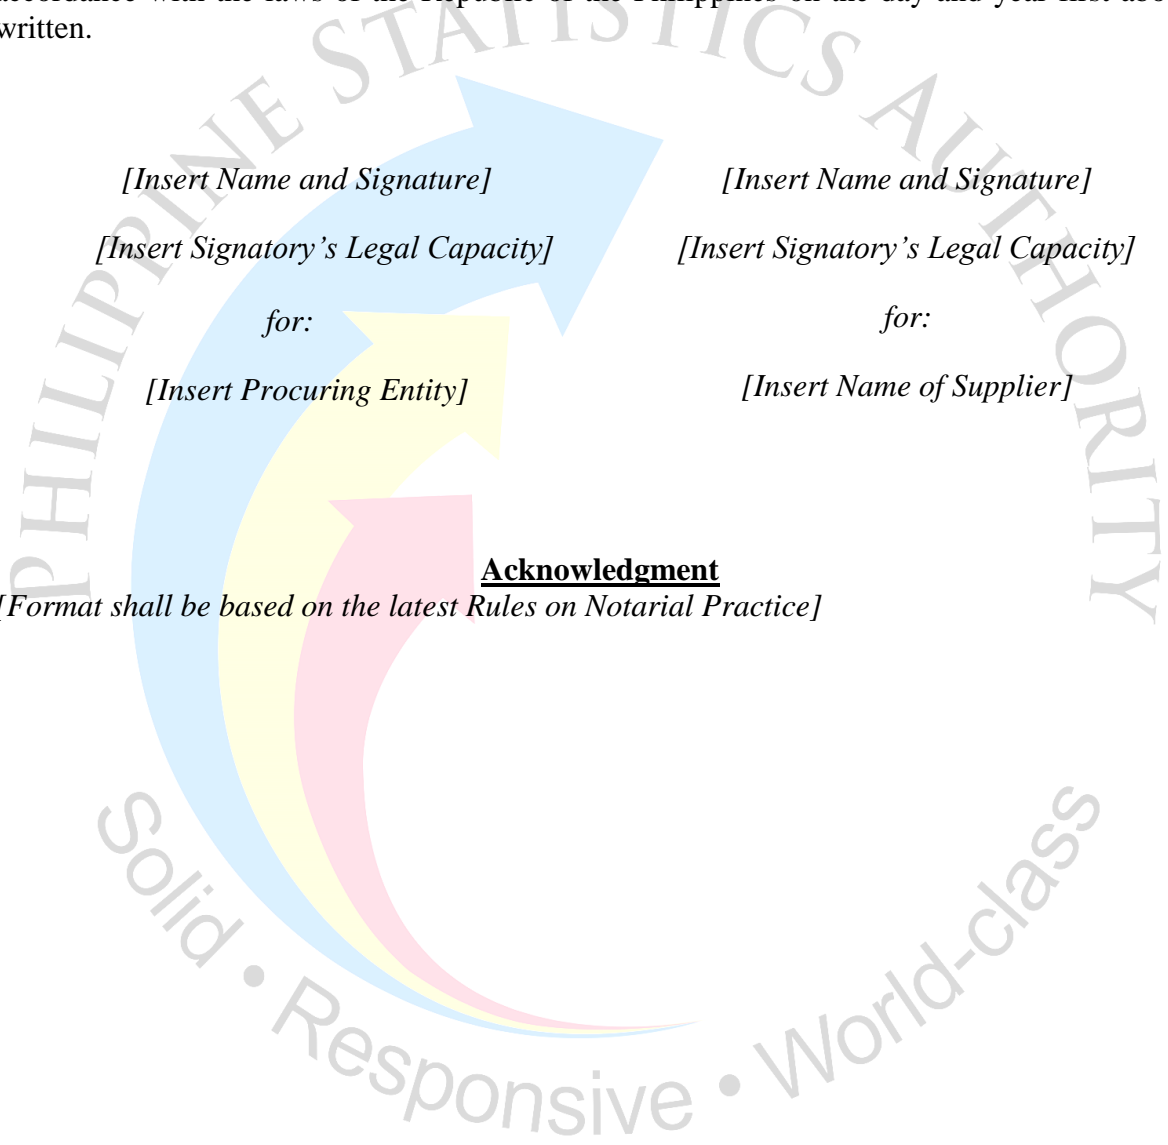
accordance with the laws of the Republic of the Philippines on the day and year first above written.

PHILIPPINE STATISTICS AUTHORITY

*[Insert Name and Signature]*

*[Insert Signatory's Legal Capacity]*

*for:*

*[Insert Procuring Entity]*

*[Insert Name and Signature]*

*[Insert Signatory's Legal Capacity]*

*for:*

*[Insert Name of Supplier]*

**Acknowledgment**

*[Format shall be based on the latest Rules on Notarial Practice]*

Solid • Responsive • World-class